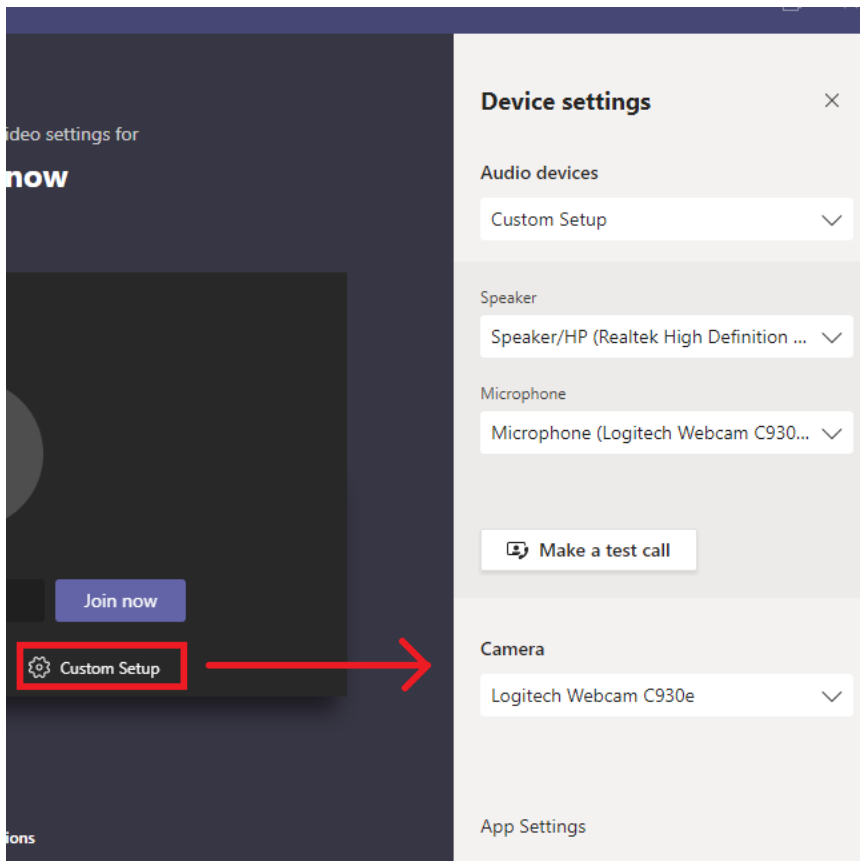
ideo settings for

now

Join now

Custom Setup

ions

Device settings

Audio devices

Custom Setup

Speaker

Speaker/HP (Realtek High Definition ...

Microphone

Microphone (Logitech Webcam C930...

Make a test call

Camera

Logitech Webcam C930e

App Settings